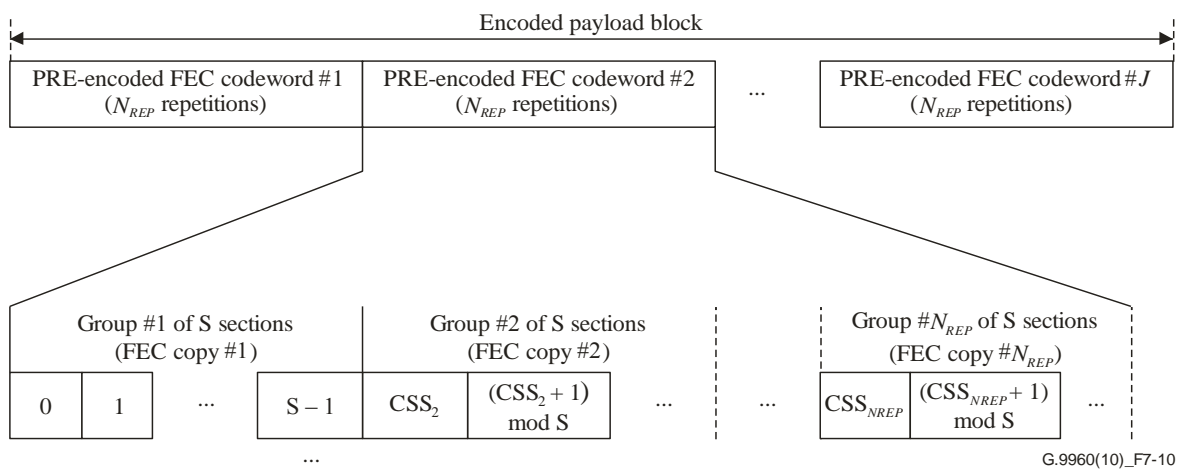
Encoded payload block

PRE-encoded FEC codeword #1 ($N_{REP}$ repetitions)

PRE-encoded FEC codeword #2 ($N_{REP}$ repetitions)

...

PRE-encoded FEC codeword #$J$ ($N_{REP}$ repetitions)

Group #1 of S sections (FEC copy #1)

Group #2 of S sections (FEC copy #2)

Group #$N_{REP}$ of S sections (FEC copy #$N_{REP}$)

0

1

...

S – 1

$CSS_2$

$(CSS_2 + 1)$ mod S

...

...

$CSS_{NREP}$

$(CSS_{NREP} + 1)$ mod S

...

...

G.9960(10)_F7-10